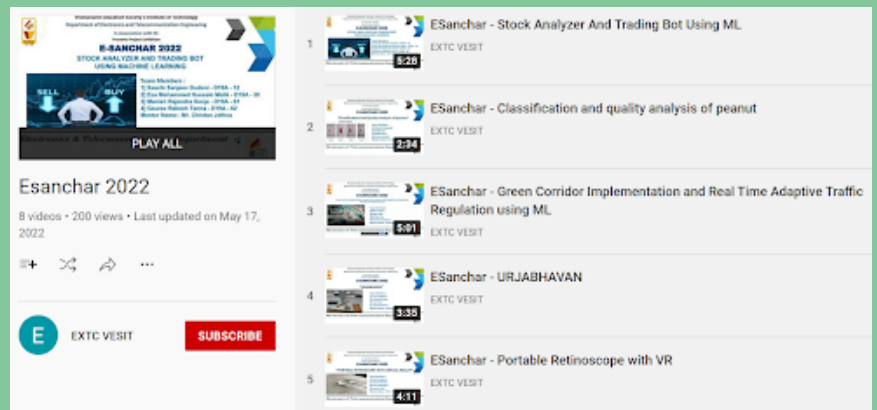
Vivekanand Education Society's Institute of Technology
Department of Electronics and Telecommunication Engineering

E-SANCHAR 2022
STOCK ANALYZER AND TRADING BOT USING MACHINE LEARNING

SELL
BUY

Team Members :
1) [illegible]
2) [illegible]
3) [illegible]
4) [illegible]
Mentor Name: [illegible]

PLAY ALL

Esanchar 2022

8 videos • 200 views • Last updated on May 17, 2022

E
EXTC VESIT
SUBSCRIBE

1
5:28
ESanchar - Stock Analyzer And Trading Bot Using ML
EXTC VESIT

2
2:34
ESanchar - Classification and quality analysis of peanut
EXTC VESIT

3
5:01
ESanchar - Green Corridor Implementation and Real Time Adaptive Traffic Regulation using ML
EXTC VESIT

4
3:35
ESanchar - URJABHAVAN
EXTC VESIT

5
4:11
ESanchar - Portable Retinoscope with VR
EXTC VESIT